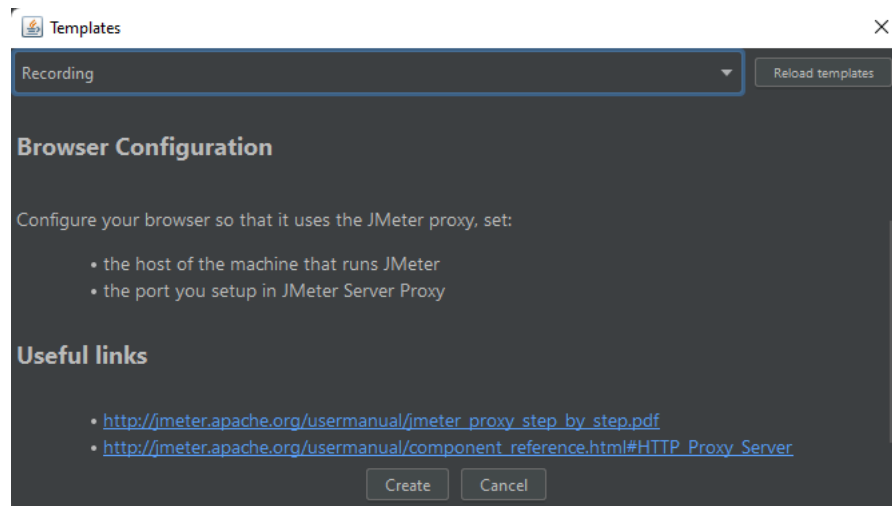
Templates

Recording

Reload templates

Browser Configuration

Configure your browser so that it uses the JMeter proxy, set:

- the host of the machine that runs JMeter
- the port you setup in JMeter Server Proxy

Useful links

- http://jmeter.apache.org/usermanual/jmeter_proxy_step_by_step.pdf
- http://jmeter.apache.org/usermanual/component_reference.html#HTTP_Proxy_Server

Create Cancel